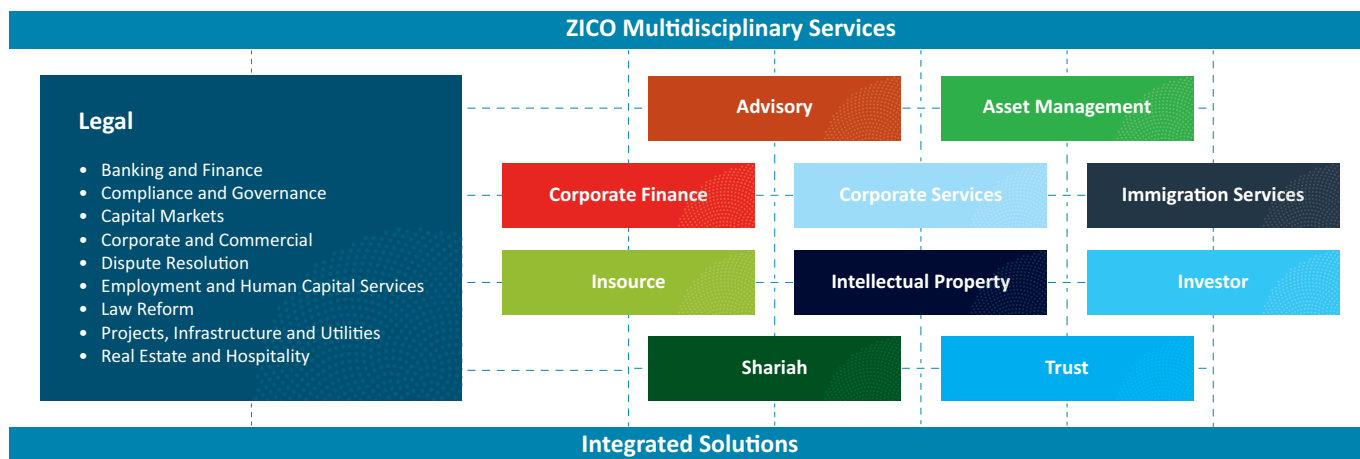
ZICO Multidisciplinary Services

Legal

- Banking and Finance
- Compliance and Governance
- Capital Markets
- Corporate and Commercial
- Dispute Resolution
- Employment and Human Capital Services
- Law Reform
- Projects, Infrastructure and Utilities
- Real Estate and Hospitality

Advisory

Asset Management

Corporate Finance

Corporate Services

Immigration Services

Insource

Intellectual Property

Investor

Shariah

Trust

Integrated Solutions